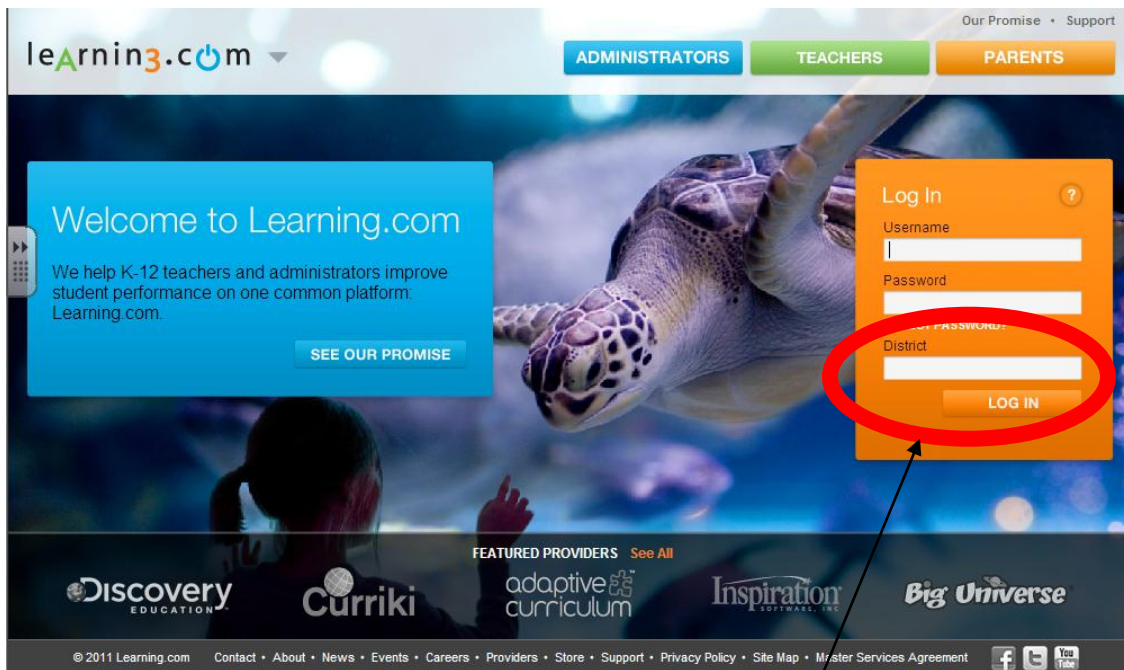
Our Promise • Support

learning.com

ADMINISTRATORS
TEACHERS
PARENTS

Welcome to Learning.com

We help K-12 teachers and administrators improve student performance on one common platform: Learning.com.

SEE OUR PROMISE

Log In
?
Username
Password
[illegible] PASSWORD?
District
LOG IN

FEATURED PROVIDERS See All

Discovery EDUCATION
Curriki
adaptive curriculum
Inspiration SOFTWARE, INC
Big Universe

© 2011 Learning.com Contact • About • News • Events • Careers • Providers • Store • Support • Privacy Policy • Site Map • Master Services Agreement